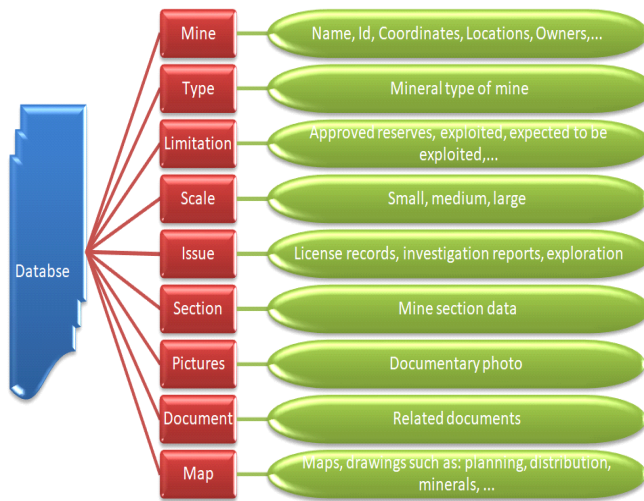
Databse

Mine
Name, Id, Coordinates, Locations, Owners,...

Type
Mineral type of mine

Limitation
Approved reserves, exploited, expected to be exploited,...

Scale
Small, medium, large

Issue
License records, investigation reports, exploration

Section
Mine section data

Pictures
Documentary photo

Document
Related documents

Map
Maps, drawings such as: planning, distribution, minerals, ...